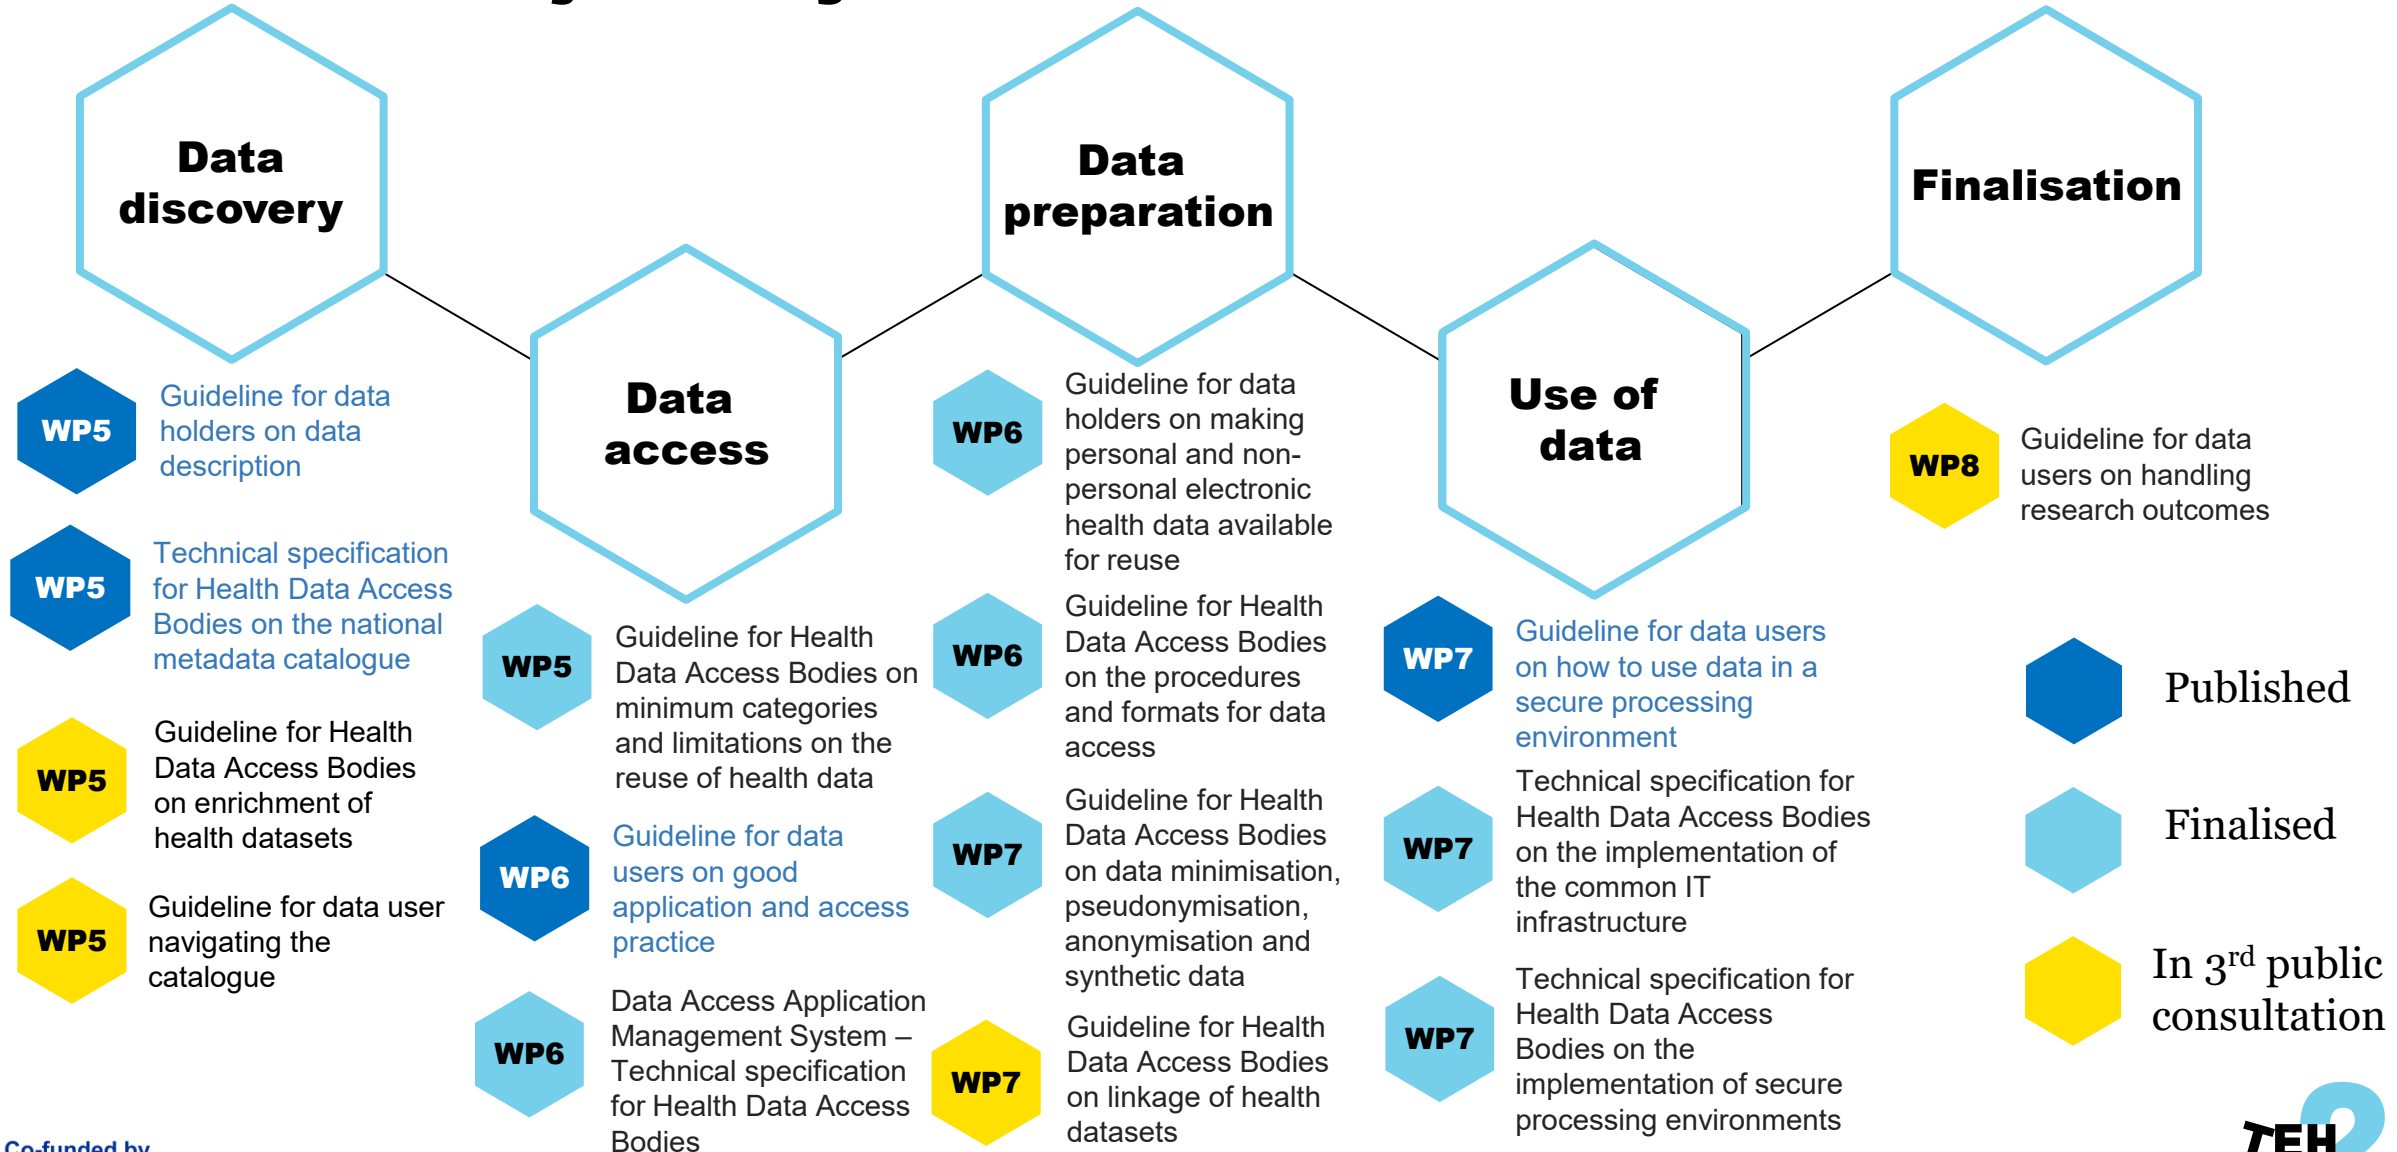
Data discovery

WP5 Guideline for data holders on data description

WP5 Technical specification for Health Data Access Bodies on the national metadata catalogue

WP5 Guideline for Health Data Access Bodies on enrichment of health datasets

WP5 Guideline for data user navigating the catalogue

Data access

WP5 Guideline for Health Data Access Bodies on minimum categories and limitations on the reuse of health data

WP6 Guideline for data users on good application and access practice

WP6 Data Access Application Management System – Technical specification for Health Data Access Bodies

Data preparation

WP6 Guideline for data holders on making personal and non-personal electronic health data available for reuse

WP6 Guideline for Health Data Access Bodies on the procedures and formats for data access

WP7 Guideline for Health Data Access Bodies on data minimisation, pseudonymisation, anonymisation and synthetic data

WP7 Guideline for Health Data Access Bodies on linkage of health datasets

Use of data

WP7 Guideline for data users on how to use data in a secure processing environment

WP7 Technical specification for Health Data Access Bodies on the implementation of the common IT infrastructure

WP7 Technical specification for Health Data Access Bodies on the implementation of secure processing environments

Finalisation

WP8 Guideline for data users on handling research outcomes

Published

Finalised

In 3$^{rd}$ public consultation

Co-funded by

TEH